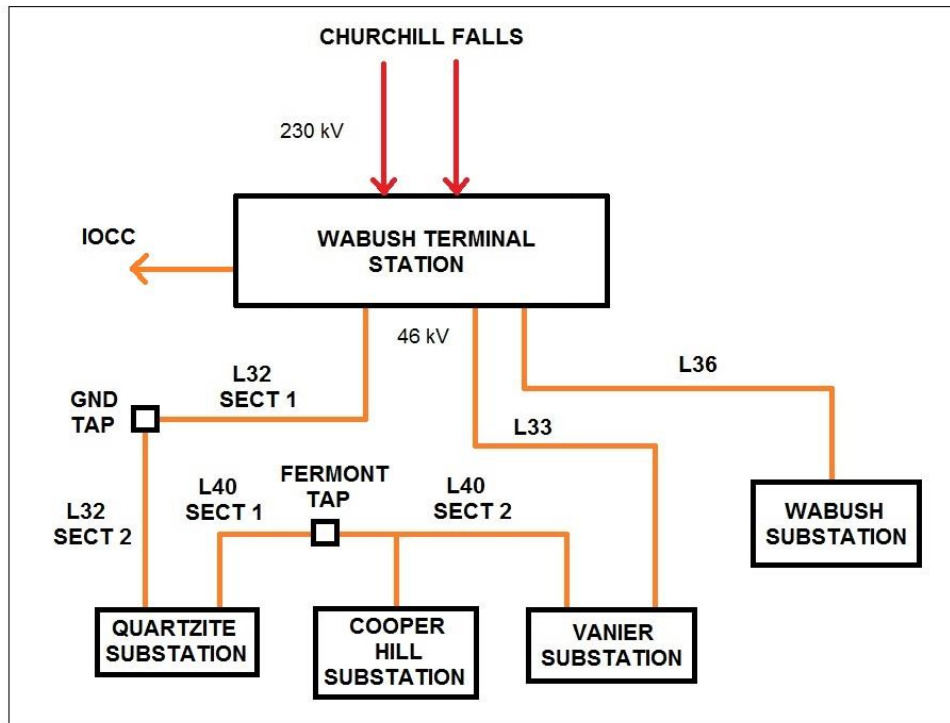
CHURCHILL FALLS

230 kV

IOCC

WABUSH TERMINAL STATION

46 kV

L32 SECT 1

GND TAP

L36

L33

L32 SECT 2

L40 SECT 1

FERMONT TAP

L40 SECT 2

WABUSH SUBSTATION

QUARTZITE SUBSTATION

COOPER HILL SUBSTATION

VANIER SUBSTATION